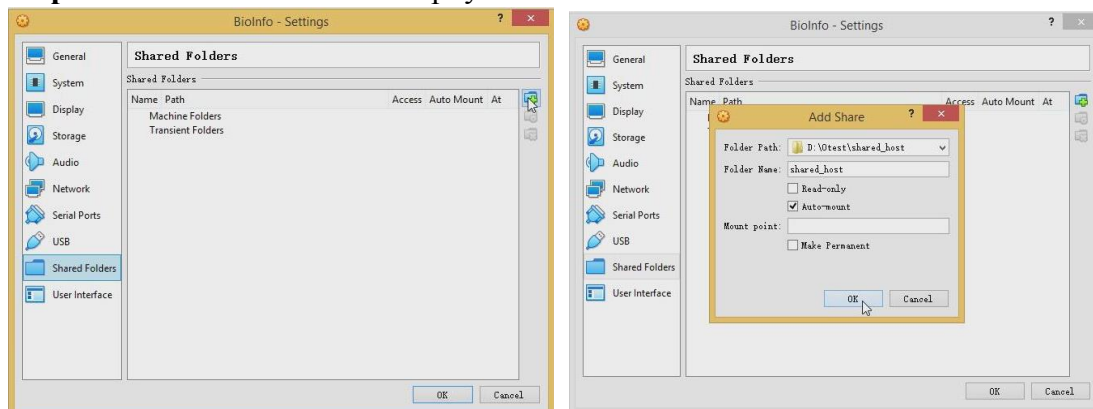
BioInfo - Settings

General
System
Display
Storage
Audio
Network
Serial Ports
USB
Shared Folders
User Interface

Shared Folders

Shared Folders

| Name | Path | Access | Auto Mount | At |
|---|---|---|---|---|
| Machine Folders | | | | |
| Transient Folders | | | | |

OK Cancel

BioInfo - Settings

General
System
Display
Storage
Audio
Network
Serial Ports
USB
Shared Folders
User Interface

Shared Folders

Shared Folders

Name Path Access Auto Mount At

Add Share

Folder Path: D:\0test\shared_host

Folder Name: shared_host

Read-only

Auto-mount

Mount point:

Make Permanent

OK Cancel

OK Cancel